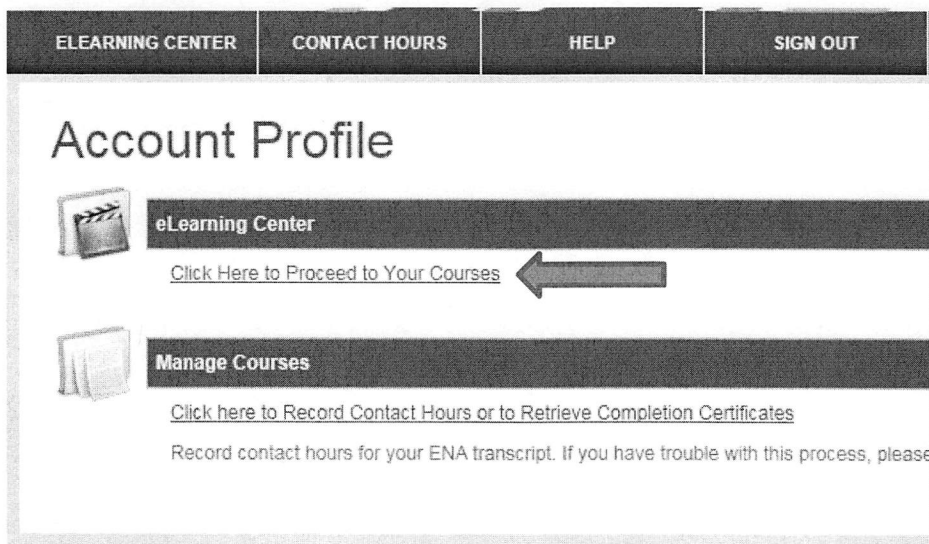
ELEARNING CENTER | CONTACT HOURS | HELP | SIGN OUT

Account Profile

eLearning Center

Click Here to Proceed to Your Courses

Manage Courses

Click here to Record Contact Hours or to Retrieve Completion Certificates

Record contact hours for your ENA transcript. If you have trouble with this process, please